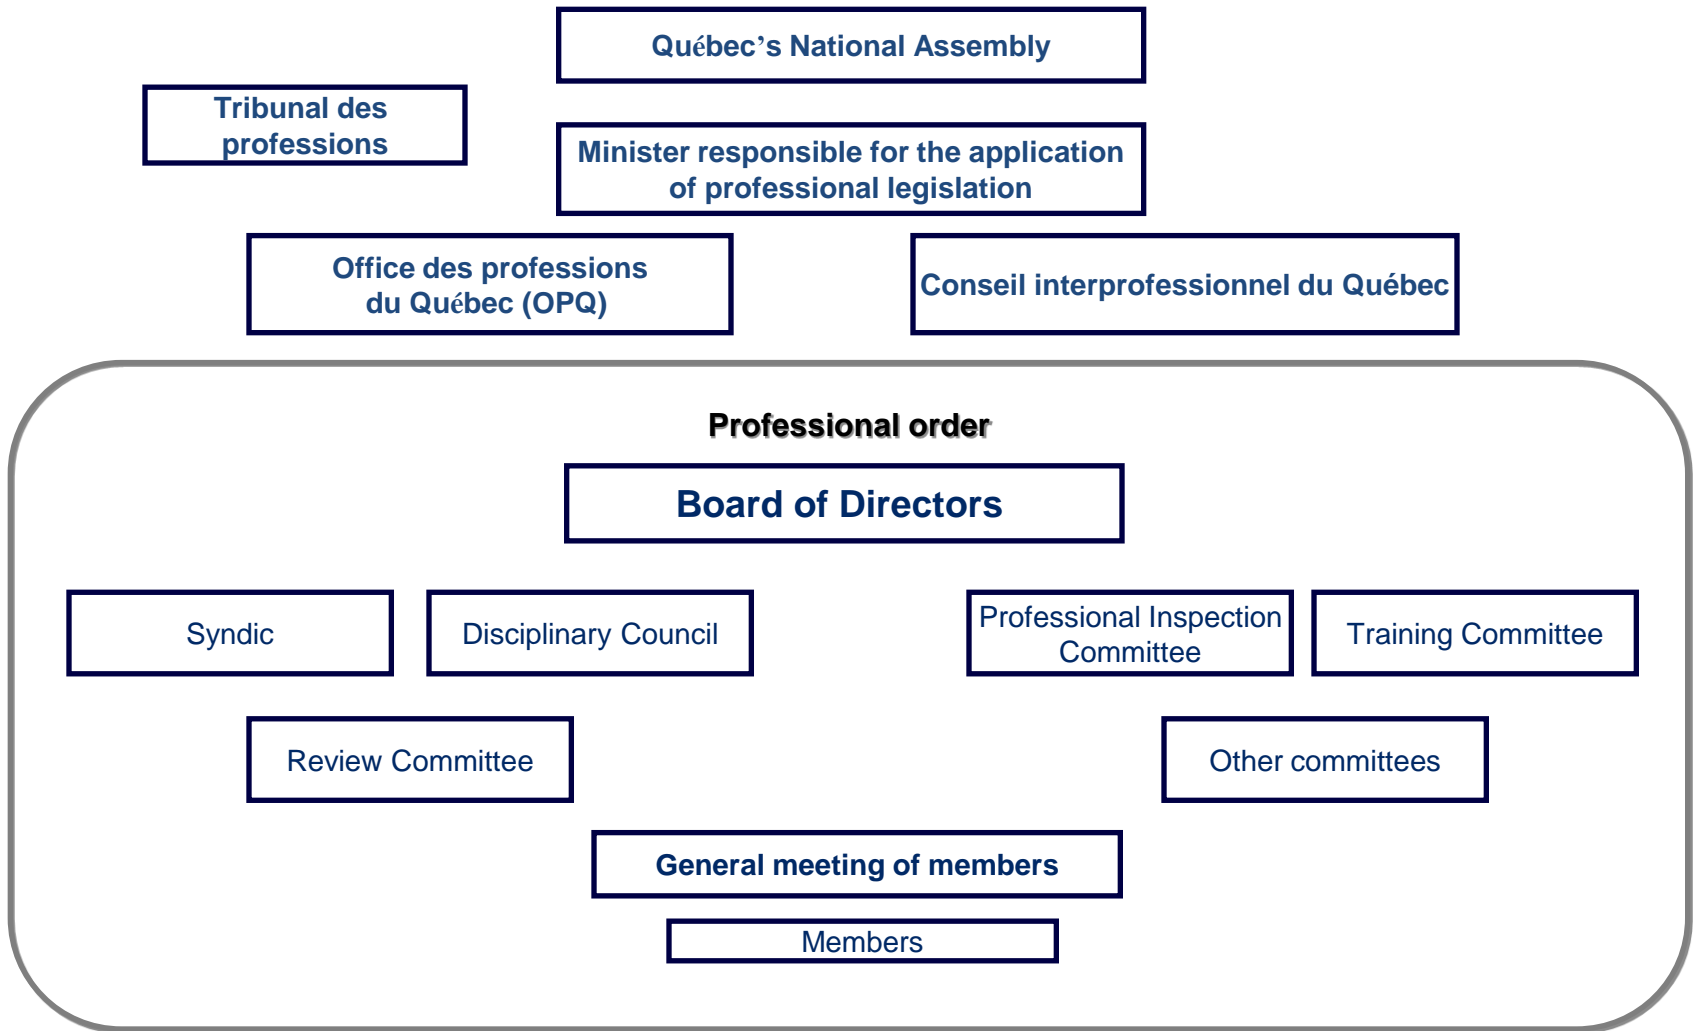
Québec's National Assembly

Tribunal des professions

Minister responsible for the application of professional legislation

Office des professions du Québec (OPQ)

Conseil interprofessionnel du Québec

Professional order

Board of Directors

Syndic

Disciplinary Council

Professional Inspection Committee

Training Committee

Review Committee

Other committees

General meeting of members

Members